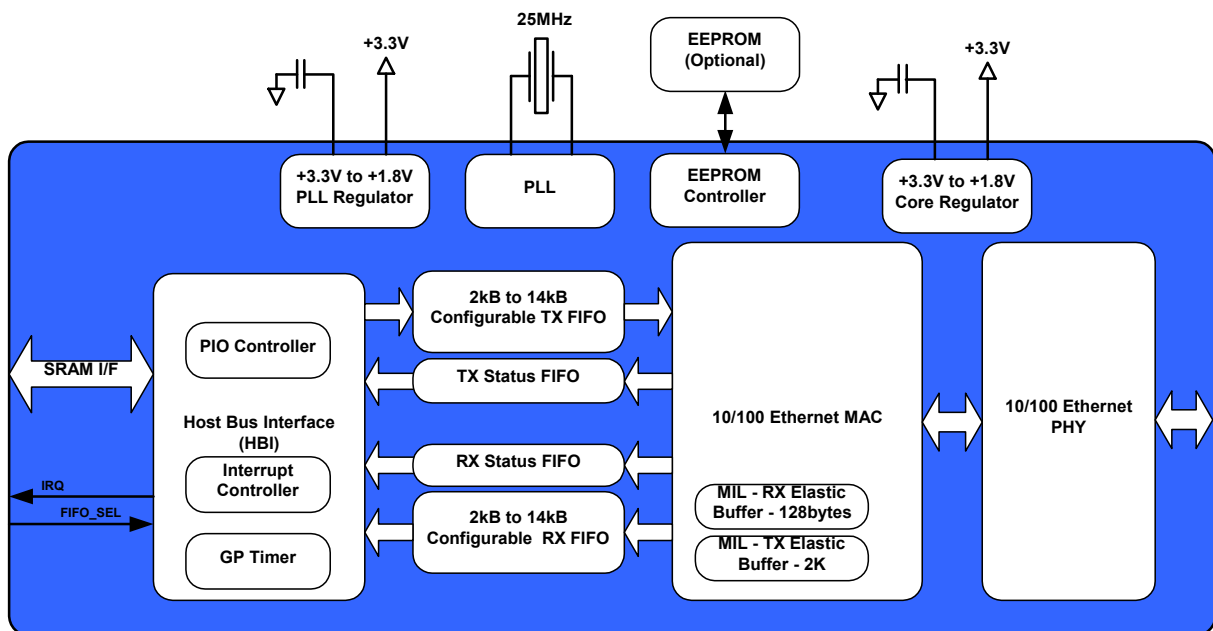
+3.3V

25MHz

EEPROM (Optional)

+3.3V

+3.3V to +1.8V PLL Regulator

PLL

EEPROM Controller

+3.3V to +1.8V Core Regulator

2kB to 14kB Configurable TX FIFO

PIO Controller

SRAM I/F

TX Status FIFO

10/100 Ethernet MAC

10/100 Ethernet PHY

Host Bus Interface (HBI)

RX Status FIFO

Interrupt Controller

IRQ

FIFO_SEL

MIL - RX Elastic Buffer - 128bytes

2kB to 14kB Configurable RX FIFO

MIL - TX Elastic Buffer - 2K

GP Timer